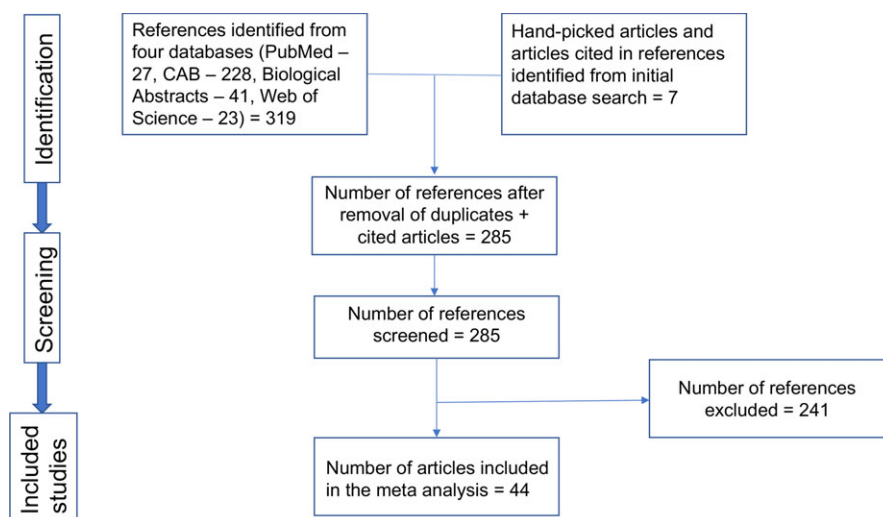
Identification

Screening

Included studies

References identified from four databases (PubMed – 27, CAB – 228, Biological Abstracts – 41, Web of Science – 23) = 319

Hand-picked articles and articles cited in references identified from initial database search = 7

Number of references after removal of duplicates + cited articles = 285

Number of references screened = 285

Number of references excluded = 241

Number of articles included in the meta analysis = 44